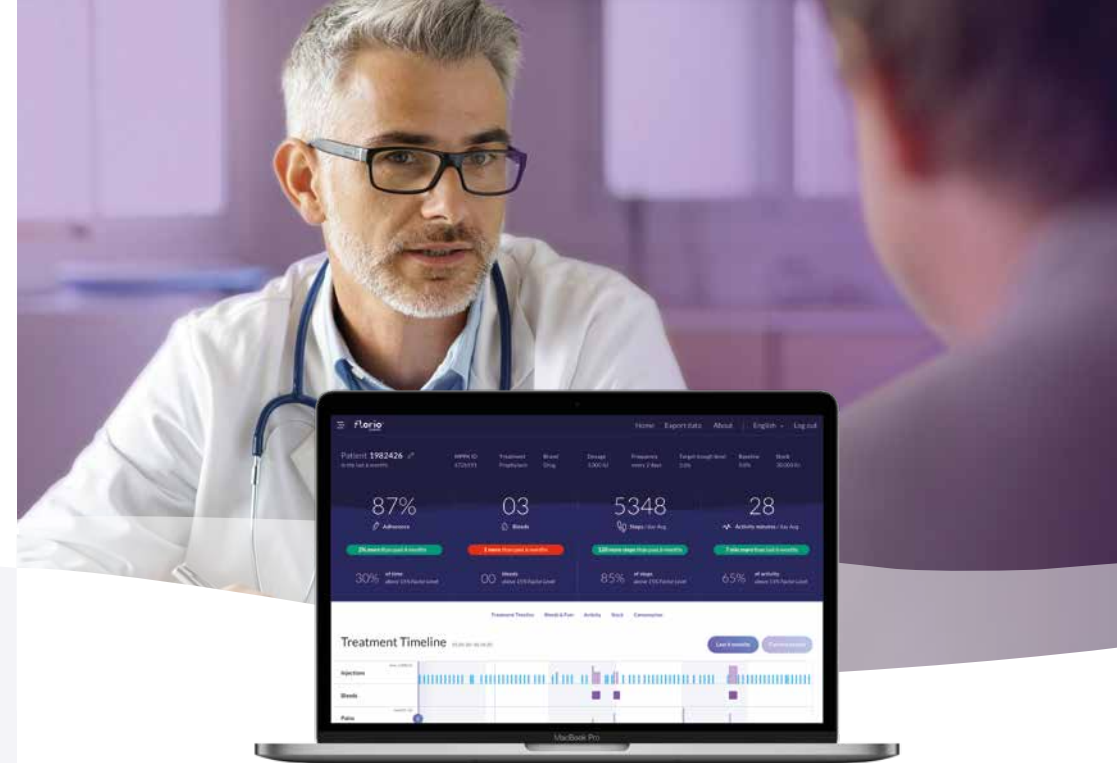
florio

Home Export data About English Log out

Patient 1982426

In the last 6 months

MRPN ID 1726593 Treatment Prophylaxis Brand Drug Dosage 3,000 IU Frequency every 2 days Target trough level 1.0% Baseline 0.0% Stock 30,000 IU

87%
Adherence

03
Bleeds

5348
Steps / day Avg

28
Activity minutes / day Avg

2% more than past 6 months

1 more than past 6 months

120 more steps than past 6 months

7 min more than last 6 months

30% of time above 15% factor level

00 bleeds above 15% factor level

85% of steps above 15% factor level

65% of activity above 15% factor level

Treatment Timeline Bleeds & Pain Activity Stock Communicate

Treatment Timeline

Last 3 months

Injections

Bleeds

Pains

MacBook Pro